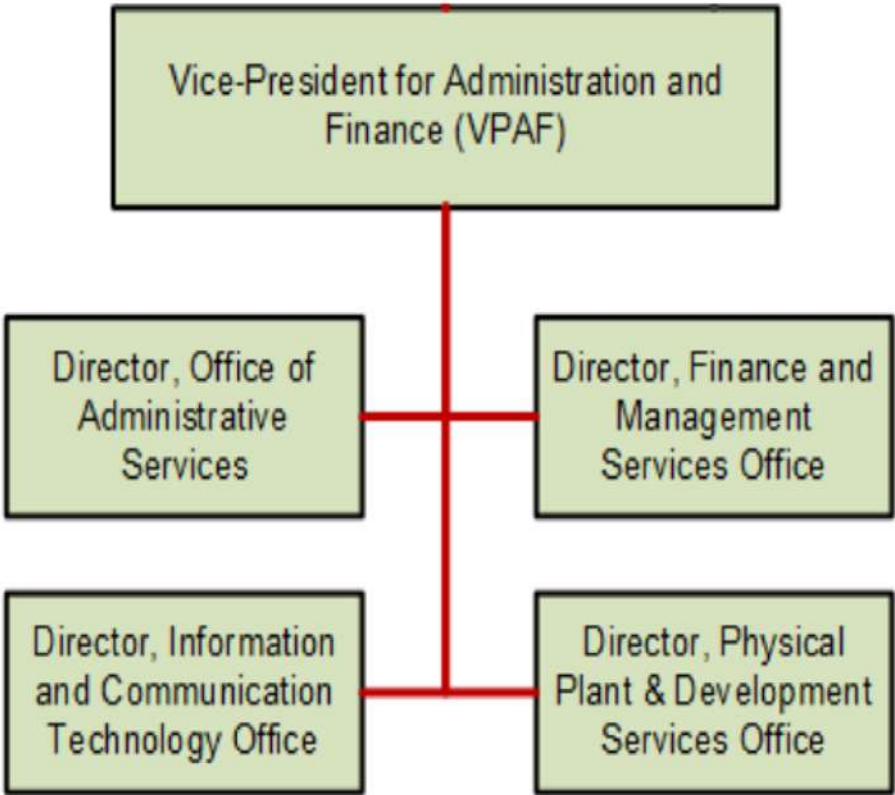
Vice-President for Administration and Finance (VPAF)

Director, Office of Administrative Services

Director, Finance and Management Services Office

Director, Information and Communication Technology Office

Director, Physical Plant & Development Services Office